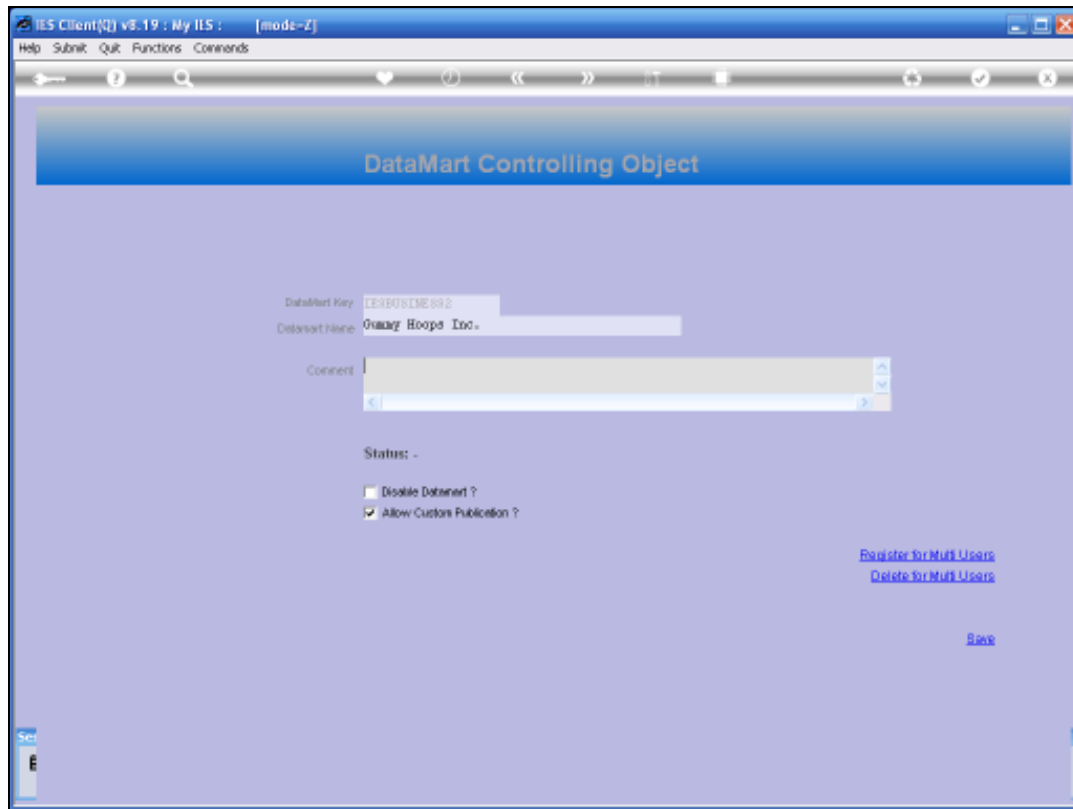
IES Client(Q) v8.19 : My IES : [mode-Z]

Help Submit Quit Functions Commands

DataMart Controlling Object

DataMart Key IESBUSINE892

Datamart Name Gummy Hoops Inc.

Comment

Status: -

Disable Datamart ?

Allow Custom Publication ?

Register for Multi Users

Delete for Multi Users

Save

Se

E